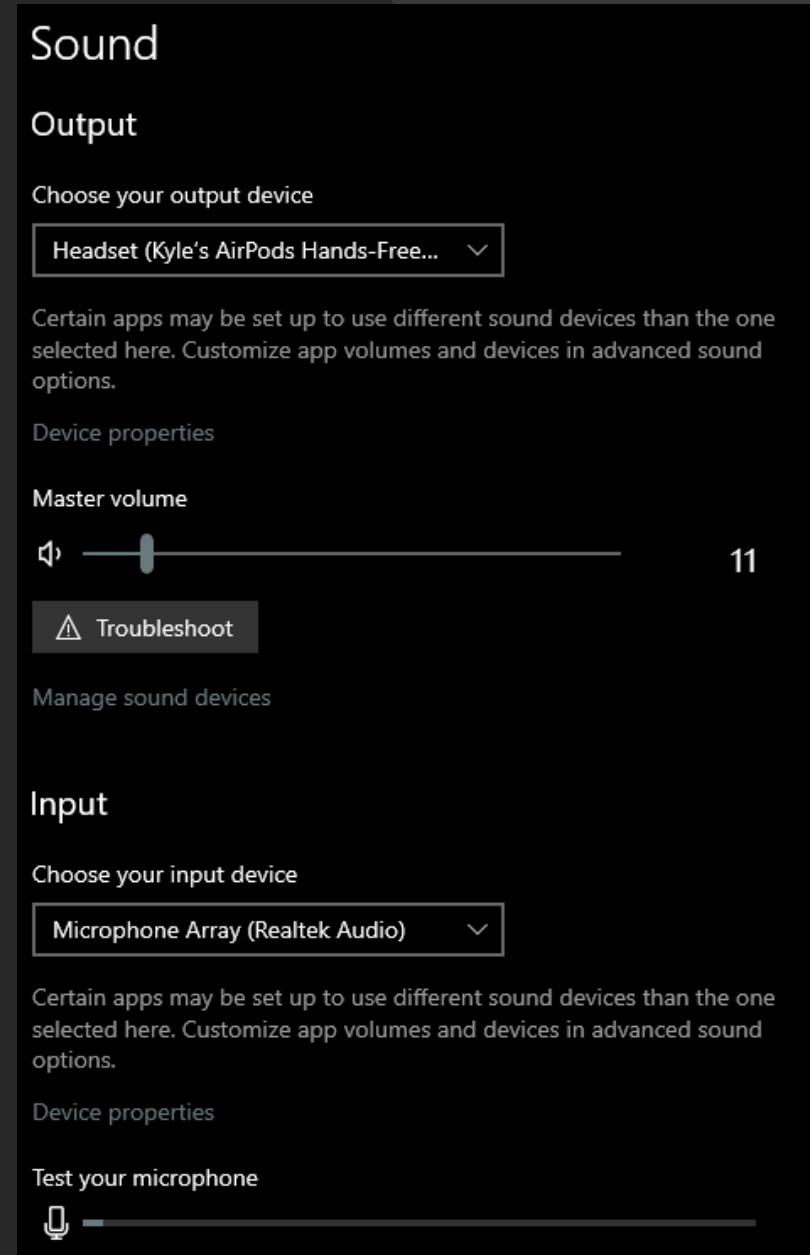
Sound

Output

Choose your output device

Headset (Kyle's AirPods Hands-Free...

Certain apps may be set up to use different sound devices than the one selected here. Customize app volumes and devices in advanced sound options.

Device properties

Master volume

11

Troubleshoot

Manage sound devices

Input

Choose your input device

Microphone Array (Realtek Audio)

Certain apps may be set up to use different sound devices than the one selected here. Customize app volumes and devices in advanced sound options.

Device properties

Test your microphone